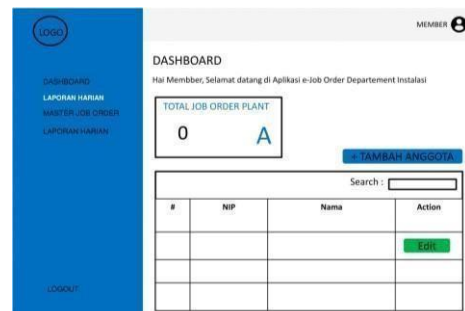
LOGO

MEMBER

DASHBOARD
LAPORAN HARIAN
MASTER JOB ORDER
LAPORAN HARIAN

LOGOUT

DASHBOARD

Hai Membber, Selamat datang di Aplikasi e-Job Order Departement Instalasi

TOTAL JOB ORDER PLANT

0

A

+ TAMBAH ANGGOTA

Search :

| # | NIP | Nama | Action |
|---|---|---|---|
| | | | Edit |
| | | | |
| | | | |